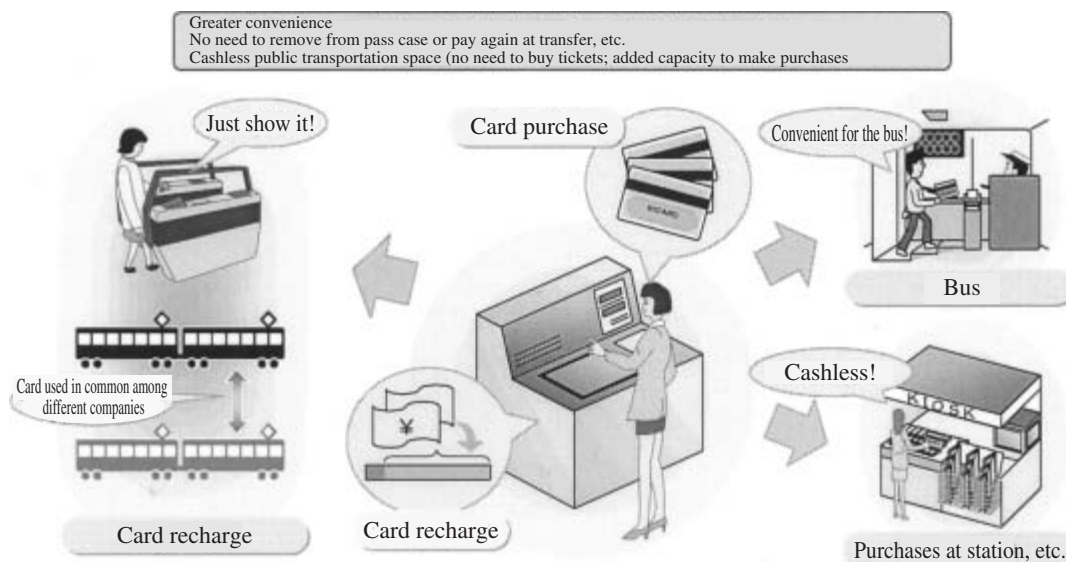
Greater convenience
No need to remove from pass case or pay again at transfer, etc.
Cashless public transportation space (no need to buy tickets; added capacity to make purchases

Just show it!

Card purchase

Convenient for the bus!

Bus

Card used in common among different companies

Cashless!

KIOSK

¥

Card recharge

Card recharge

Purchases at station, etc.